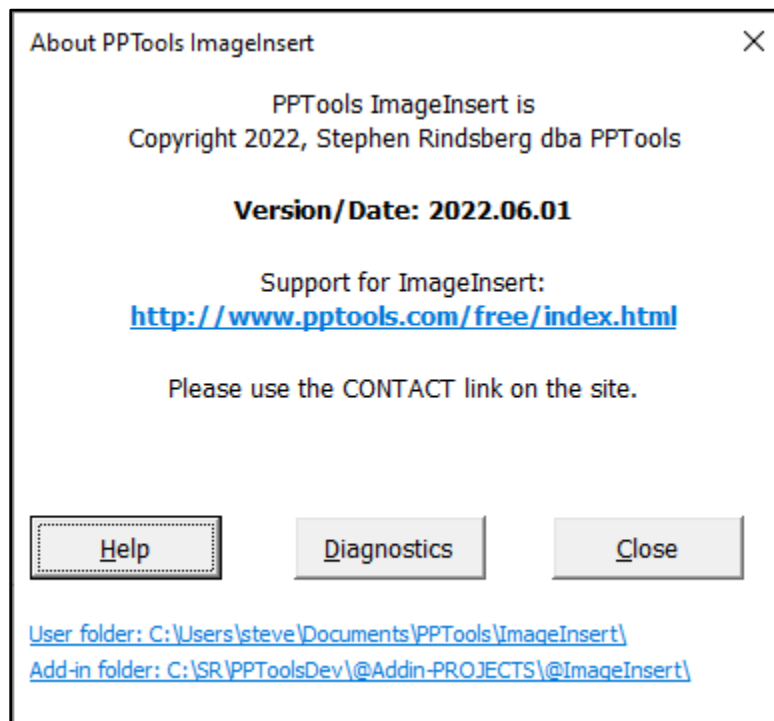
About PPTools ImageInsert

×

PPTools ImageInsert is
Copyright 2022, Stephen Rindsberg dba PPTools

**Version/Date: 2022.06.01**

Support for ImageInsert:
http://www.pptools.com/free/index.html

Please use the CONTACT link on the site.

Help

Diagnostics

Close

User folder: C:\Users\steve\Documents\PPTools\ImageInsert\
Add-in folder: C:\SR\PPToolsDev\@Addin-PROJECTS\@ImageInsert\